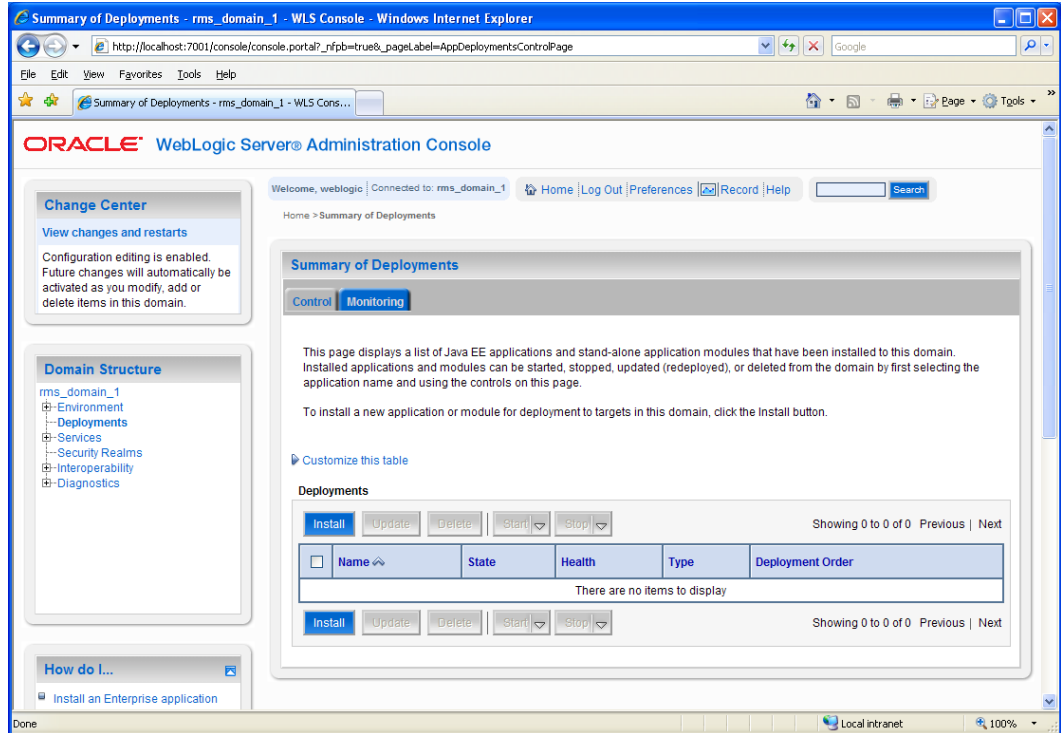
Summary of Deployments - rms_domain_1 - WLS Console - Windows Internet Explorer

http://localhost:7001/console/console.portal?_nfpb=true&_pageLabel=AppDeploymentsControlPage

Google

File Edit View Favorites Tools Help

Summary of Deployments - rms_domain_1 - WLS Cons...

Page Tools

ORACLE WebLogic Server® Administration Console

Change Center

View changes and restarts

Configuration editing is enabled. Future changes will automatically be activated as you modify, add or delete items in this domain.

Welcome, weblogic | Connected to: rms_domain_1

Home Log Out Preferences Record Help

Search

Home > Summary of Deployments

Summary of Deployments

Control Monitoring

This page displays a list of Java EE applications and stand-alone application modules that have been installed to this domain. Installed applications and modules can be started, stopped, updated (redeployed), or deleted from the domain by first selecting the application name and using the controls on this page.

To install a new application or module for deployment to targets in this domain, click the Install button.

Domain Structure

rms_domain_1
Environment
Deployments
Services
Security Realms
Interoperability
Diagnostics

Customize this table

Deployments

Install Update Delete Start Stop

Showing 0 to 0 of 0 Previous | Next

| | Name | State | Health | Type | Deployment Order |
|---|---|---|---|---|---|
| There are no items to display | | | | | |

Install Update Delete Start Stop

Showing 0 to 0 of 0 Previous | Next

How do I...

Install an Enterprise application

Done

Local intranet

100%